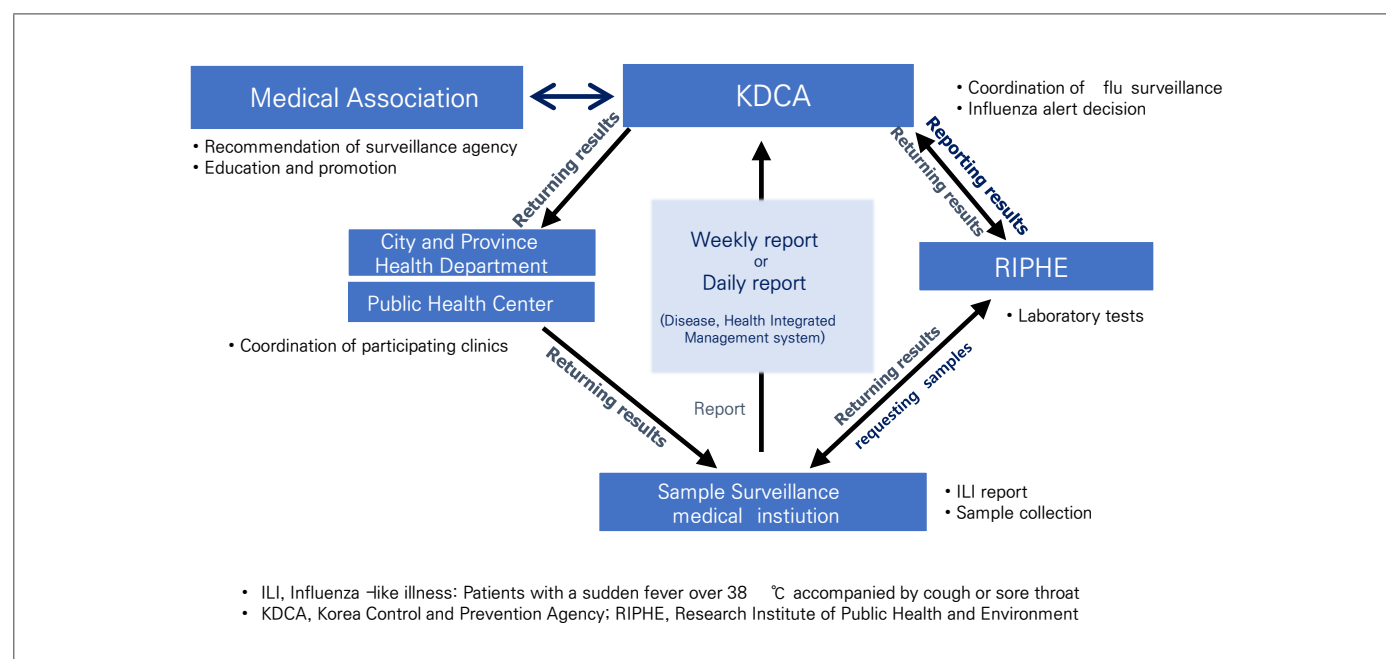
Medical Association

KDCA

• Coordination of flu surveillance
• Influenza alert decision

• Recommendation of surveillance agency
• Education and promotion

Returning results

Reporting results

Returning results

City and Province Health Department

Public Health Center

Weekly report
or
Daily report

(Disease, Health Integrated Management system)

RIPHE

• Laboratory tests

• Coordination of participating clinics

Returning results

Report

Returning results

requesting samples

Sample Surveillance medical instiution

• ILI report
• Sample collection

• ILI, Influenza ­like illness: Patients with a sudden fever over 38 ℃ accompanied by cough or sore throat
• KDCA, Korea Control and Prevention Agency; RIPHE, Research Institute of Public Health and Environment